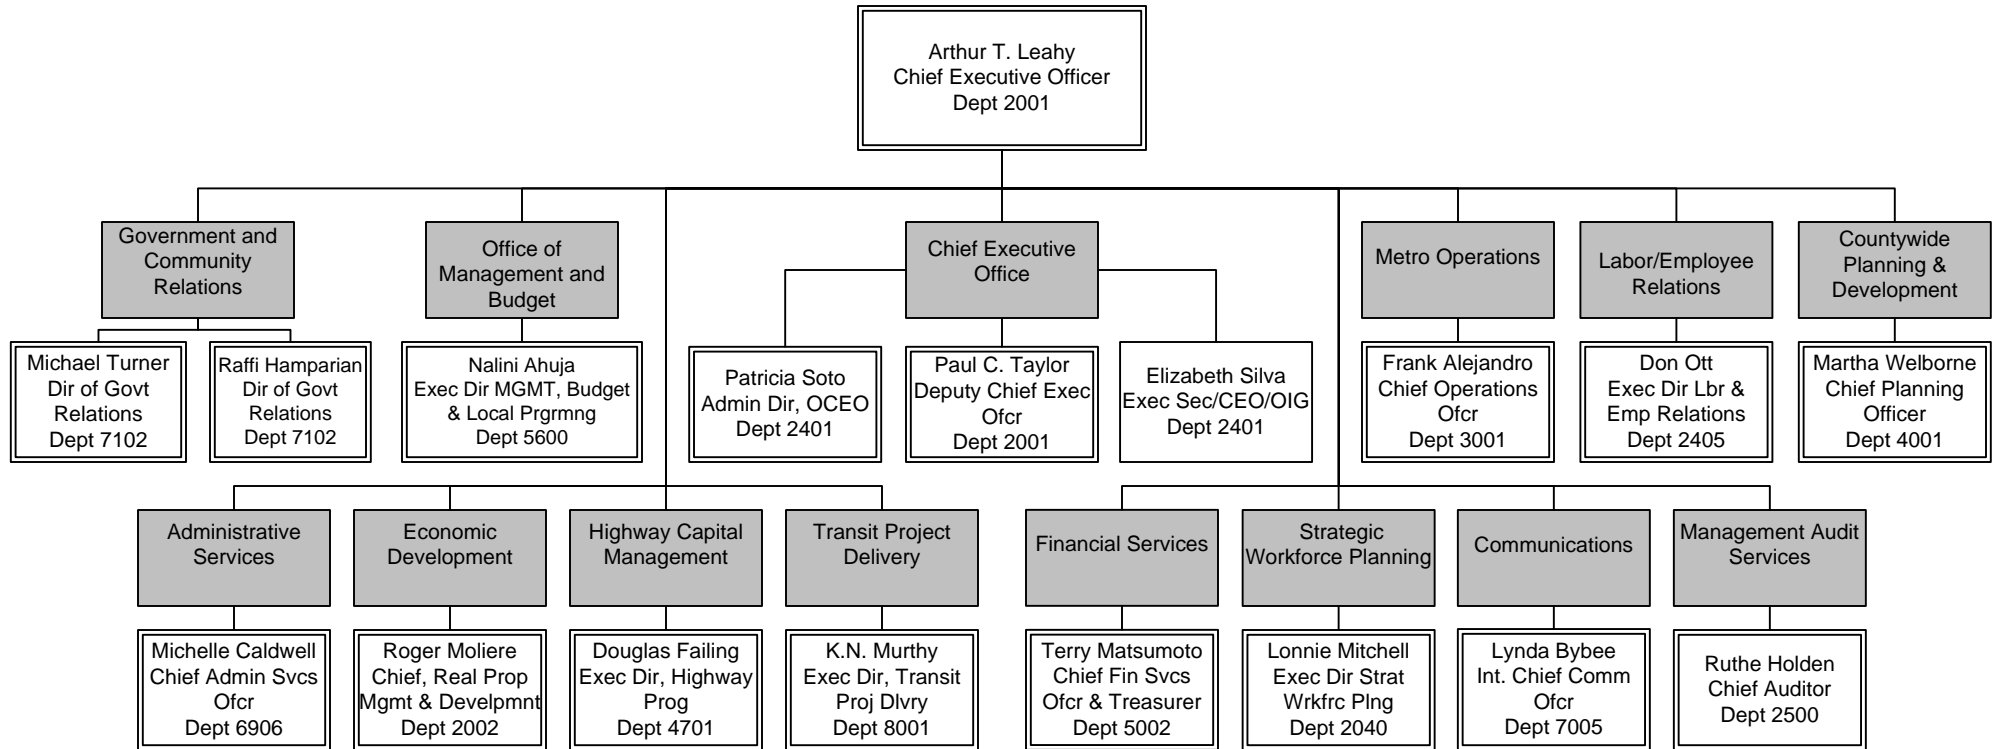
Arthur T. Leahy
Chief Executive Officer
Dept 2001

Government and Community Relations

Michael Turner
Dir of Govt Relations
Dept 7102

Raffi Hamparian
Dir of Govt Relations
Dept 7102

Office of Management and Budget

Nalini Ahuja
Exec Dir MGMT, Budget & Local Prgrmng
Dept 5600

Chief Executive Office

Patricia Soto
Admin Dir, OCEO
Dept 2401

Paul C. Taylor
Deputy Chief Exec Ofcr
Dept 2001

Elizabeth Silva
Exec Sec/CEO/OIG
Dept 2401

Metro Operations

Frank Alejandro
Chief Operations Ofcr
Dept 3001

Labor/Employee Relations

Don Ott
Exec Dir Lbr & Emp Relations
Dept 2405

Countywide Planning & Development

Martha Welborne
Chief Planning Officer
Dept 4001

Administrative Services

Michelle Caldwell
Chief Admin Svcs Ofcr
Dept 6906

Economic Development

Roger Moliere
Chief, Real Prop Mgmt & Develpmnt
Dept 2002

Highway Capital Management

Douglas Failing
Exec Dir, Highway Prog
Dept 4701

Transit Project Delivery

K.N. Murthy
Exec Dir, Transit Proj Dlvry
Dept 8001

Financial Services

Terry Matsumoto
Chief Fin Svcs Ofcr & Treasurer
Dept 5002

Strategic Workforce Planning

Lonnie Mitchell
Exec Dir Strat Wrkfrc Plng
Dept 2040

Communications

Lynda Bybee
Int. Chief Comm Ofcr
Dept 7005

Management Audit Services

Ruthe Holden
Chief Auditor
Dept 2500